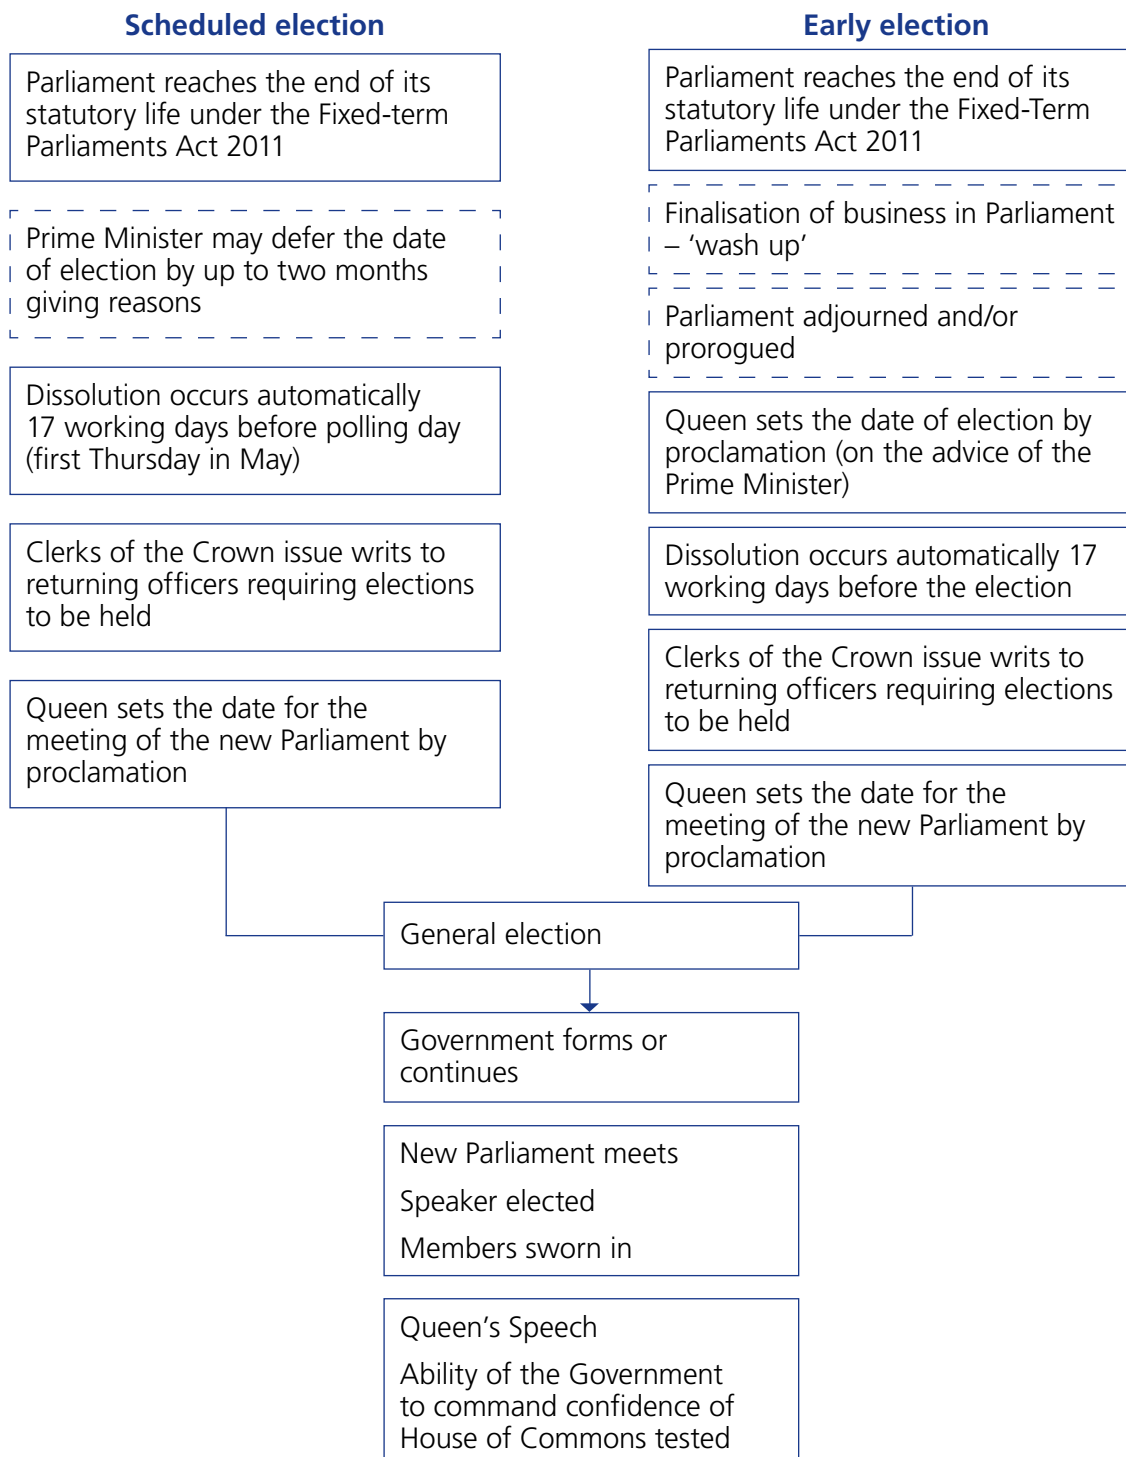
Scheduled election

Parliament reaches the end of its statutory life under the Fixed-term Parliaments Act 2011

Prime Minister may defer the date of election by up to two months giving reasons

Dissolution occurs automatically 17 working days before polling day (first Thursday in May)

Clerks of the Crown issue writs to returning officers requiring elections to be held

Queen sets the date for the meeting of the new Parliament by proclamation

Early election

Parliament reaches the end of its statutory life under the Fixed-Term Parliaments Act 2011

Finalisation of business in Parliament – 'wash up'

Parliament adjourned and/or prorogued

Queen sets the date of election by proclamation (on the advice of the Prime Minister)

Dissolution occurs automatically 17 working days before the election

Clerks of the Crown issue writs to returning officers requiring elections to be held

Queen sets the date for the meeting of the new Parliament by proclamation

General election

Government forms or continues

New Parliament meets

Speaker elected

Members sworn in

Queen's Speech

Ability of the Government to command confidence of House of Commons tested